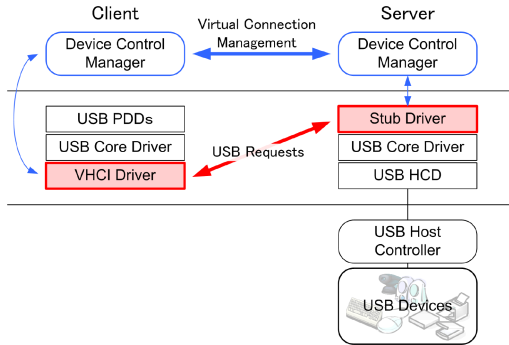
Client

Server

Virtual Connection Management

Device Control Manager

Device Control Manager

USB PDDs

USB Core Driver

VHCI Driver

USB Requests

Stub Driver

USB Core Driver

USB HCD

USB Host Controller

USB Devices